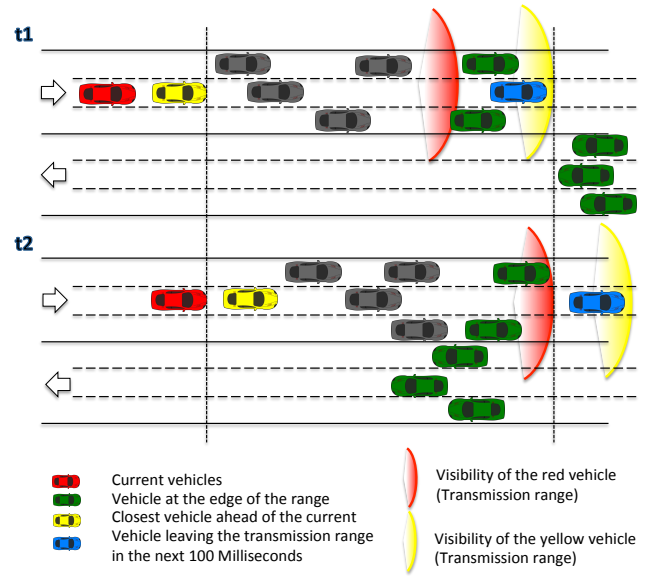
t1

t2

Current vehicles
Vehicle at the edge of the range
Closest vehicle ahead of the current
Vehicle leaving the transmission range in the next 100 Milliseconds

Visibility of the red vehicle (Transmission range)

Visibility of the yellow vehicle (Transmission range)